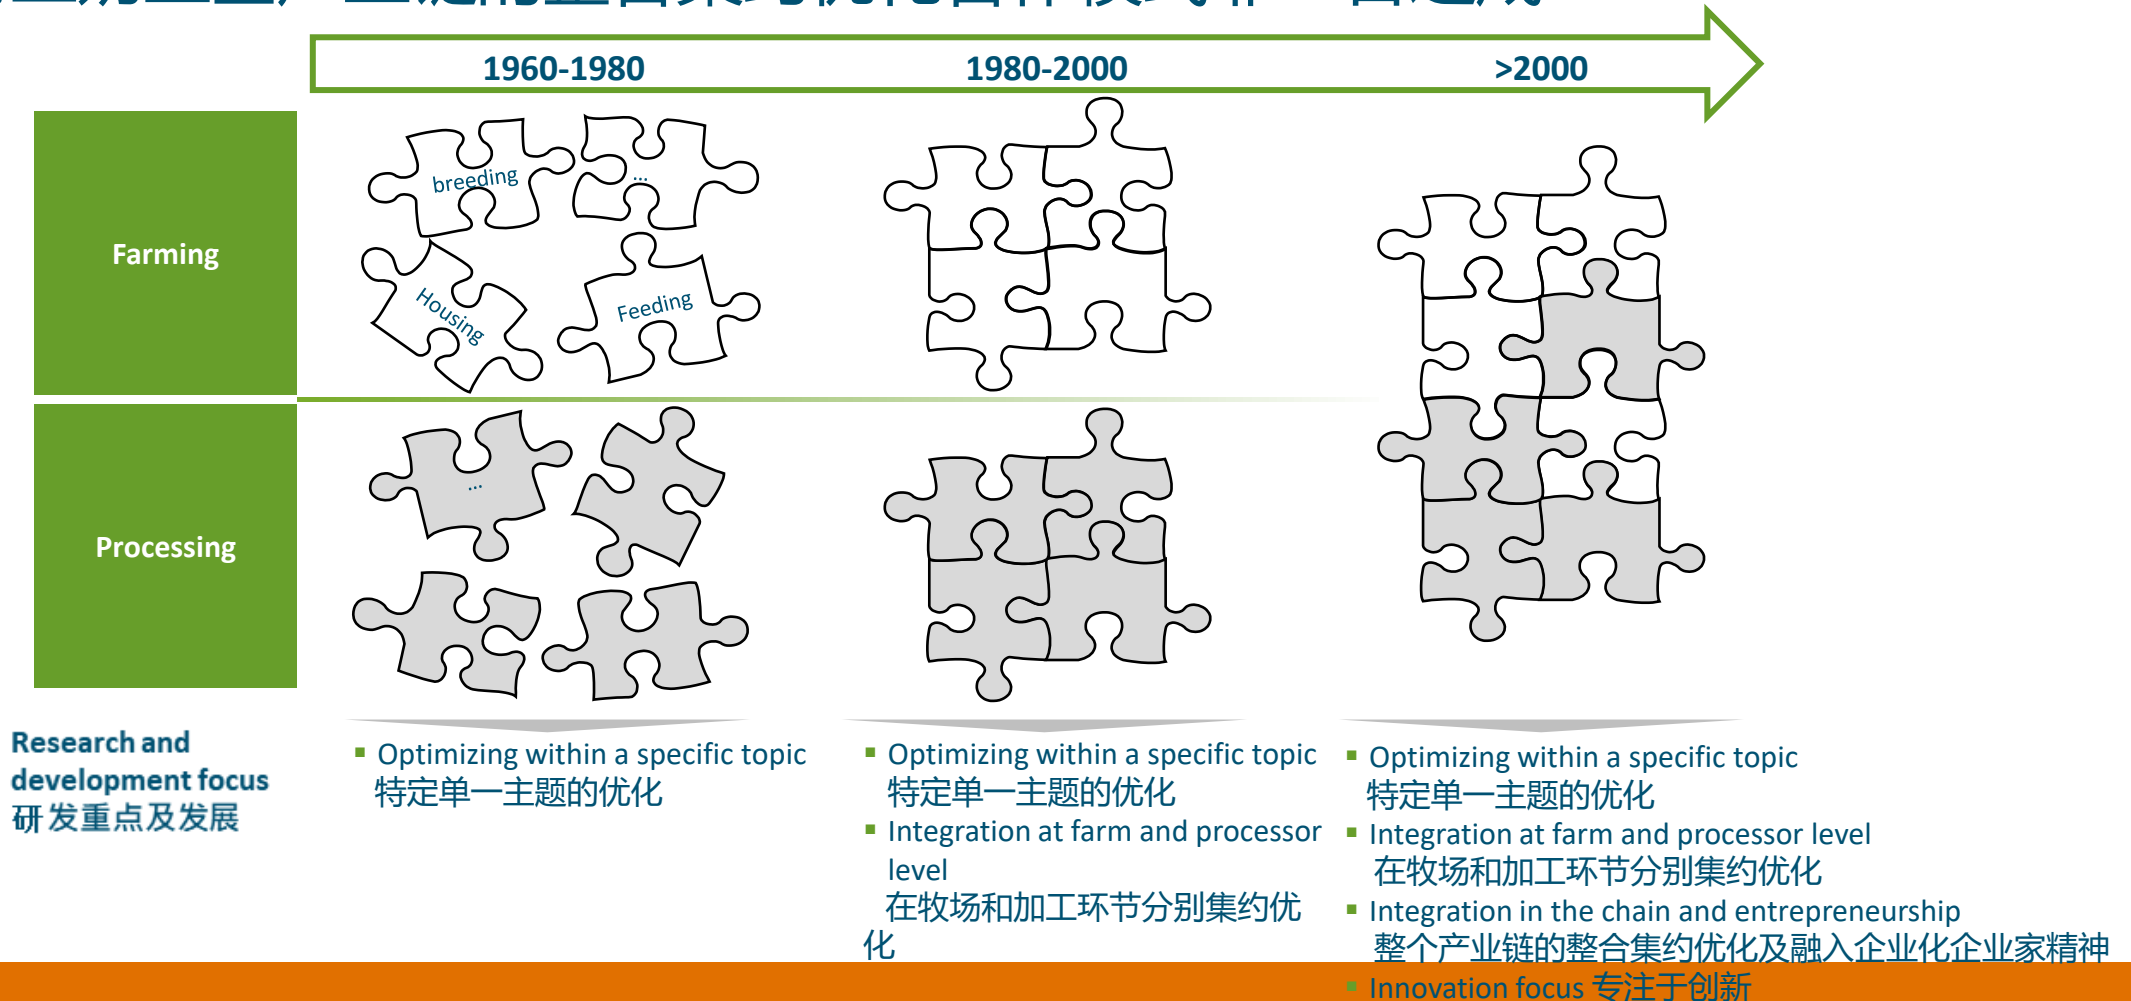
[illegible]

1960-1980 1980-2000 >2000

Farming

breeding
...
Housing
Feeding

Processing

...

Research and development focus
研发重点及发展

▪ Optimizing within a specific topic
特定单一主题的优化

▪ Optimizing within a specific topic
特定单一主题的优化
▪ Integration at farm and processor level
在牧场和加工环节分别集约优化

▪ Optimizing within a specific topic
特定单一主题的优化
▪ Integration at farm and processor level
在牧场和加工环节分别集约优化
▪ Integration in the chain and entrepreneurship
整个产业链的整合集约优化及融入企业化企业家精神
▪ Innovation focus 专注于创新